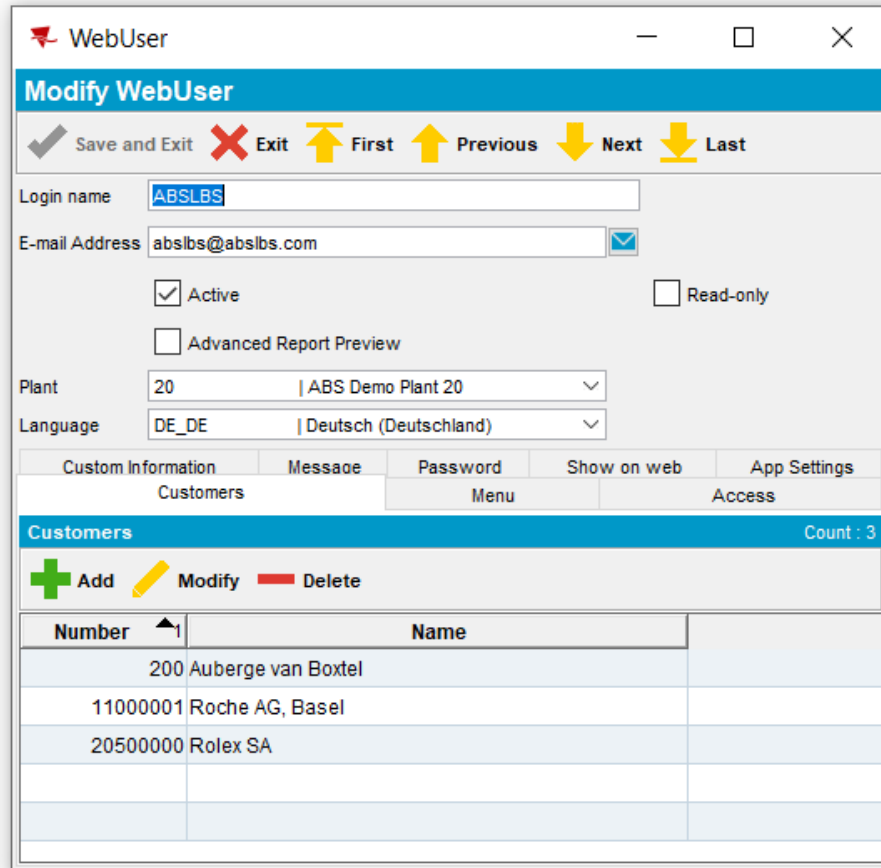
WebUser

Modify WebUser

Save and Exit Exit First Previous Next Last

Login name ABSLBS

E-mail Address abslbs@abslbs.com

Active

Read-only

Advanced Report Preview

Plant 20 | ABS Demo Plant 20

Language DE_DE | Deutsch (Deutschland)

Custom Information Message Password Show on web App Settings

Customers Menu Access

Customers Count : 3

Add Modify Delete

| Number 1 | Name |
|---|---|
| 200 | Auberge van Boxtel |
| 11000001 | Roche AG, Basel |
| 20500000 | Rolex SA |
| | |
| | |